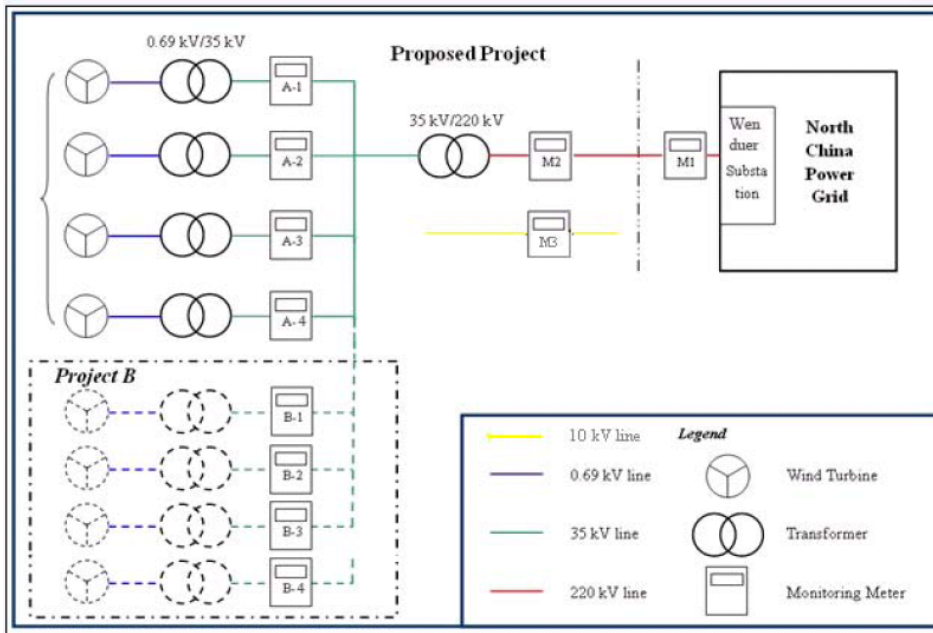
0.69 kV/35 kV

Proposed Project

A-1

A-2

A-3

A-4

35 kV/220 kV

M2

M3

M1

Wen duer Substa tion

North China Power Grid

Project B

B-1

B-2

B-3

B-4

10 kV line

Legend

0.69 kV line

Wind Turbine

35 kV line

Transformer

220 kV line

Monitoring Meter